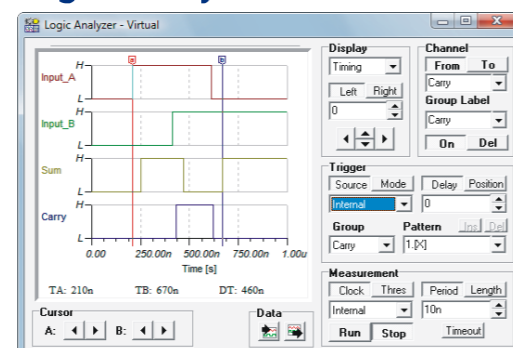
Logic Analyzer - Virtual

Input_A
Input_B
Sum
Carry

H
L
H
L
H
L
H
L

0.00
250.00n
500.00n
750.00n
1.00u
Time [s]

TA: 210n
TB: 670n
DT: 460n

Cursor
A:
B:

Data

Display
Timing
Left
Right
0

Channel
From
To
Carry
Group Label
Carry
On
Del

Trigger
Source
Mode
Delay
Position
Internal
0
Group
Pattern
Ins
Del
Carry
1.[X]

Measurement
Clock
Thres
Period
Length
Internal
10n
Run
Stop
Timeout